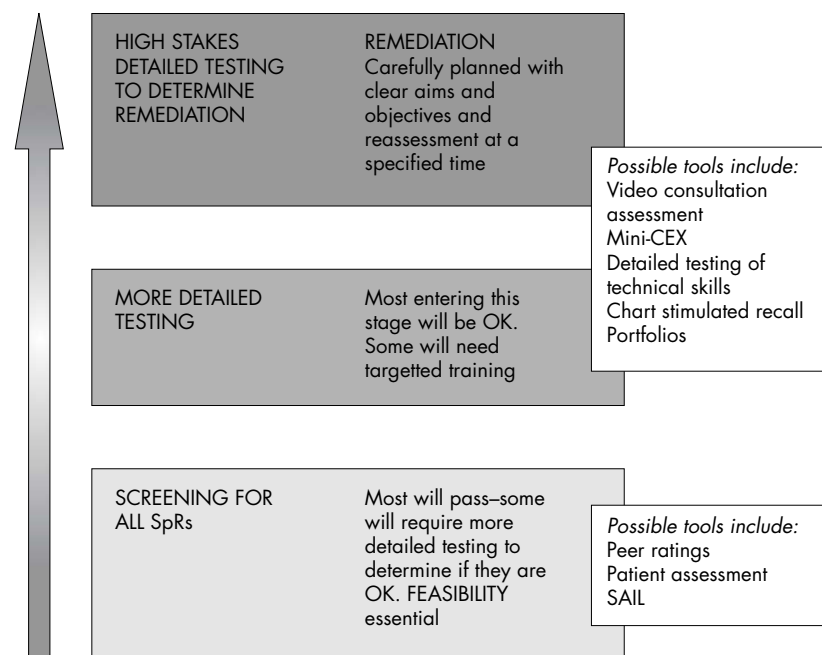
HIGH STAKES DETAILED TESTING TO DETERMINE REMEDIATION

REMEDIATION
Carefully planned with clear aims and objectives and reassessment at a specified time

*Possible tools include:*
Video consultation assessment
Mini-CEX
Detailed testing of technical skills
Chart stimulated recall
Portfolios

MORE DETAILED TESTING

Most entering this stage will be OK. Some will need targetted training

SCREENING FOR ALL SpRs

Most will pass–some will require more detailed testing to determine if they are OK. FEASIBILITY essential

*Possible tools include:*
Peer ratings
Patient assessment
SAIL